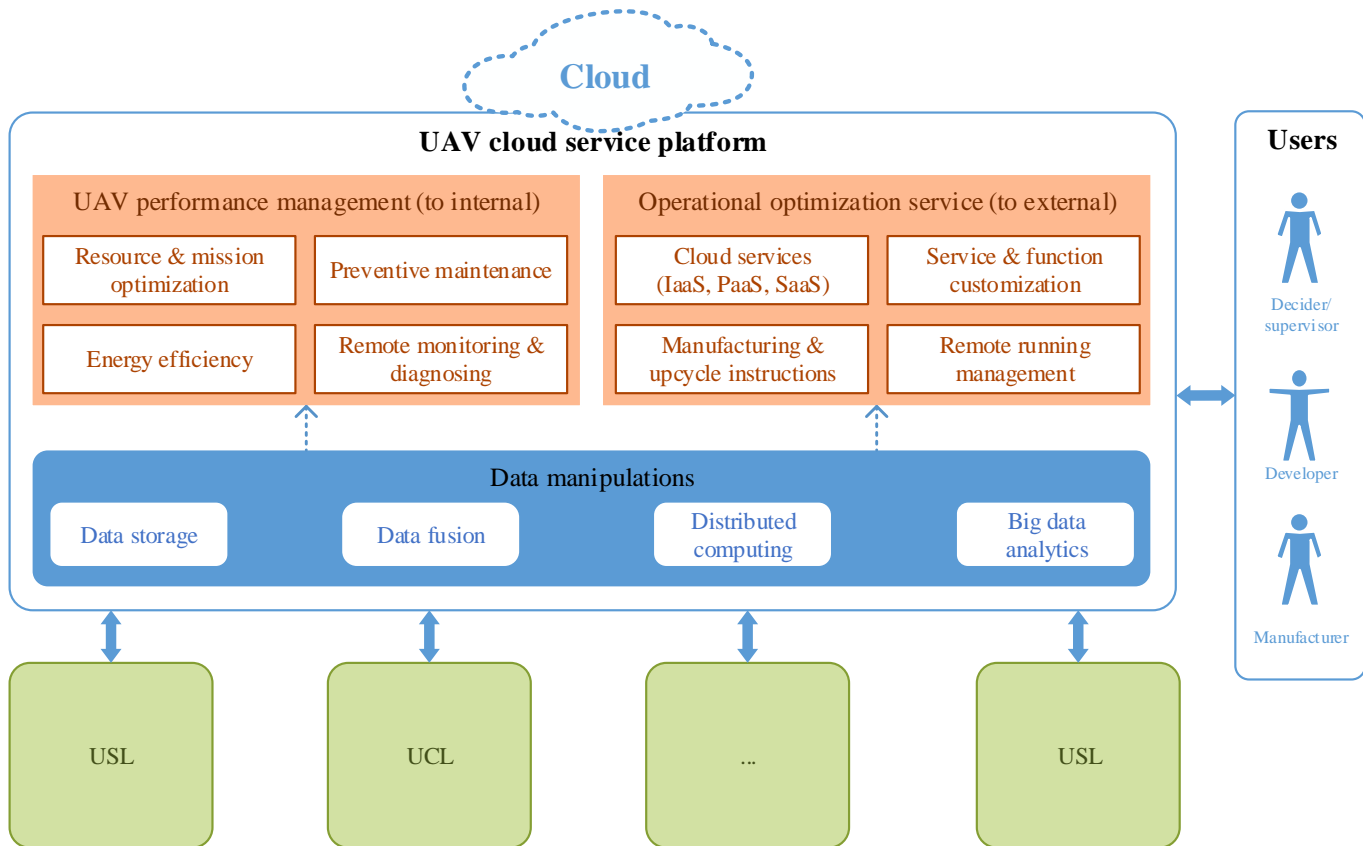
Cloud

UAV cloud service platform

UAV performance management (to internal)

Resource & mission optimization

Preventive maintenance

Energy efficiency

Remote monitoring & diagnosing

Operational optimization service (to external)

Cloud services (IaaS, PaaS, SaaS)

Service & function customization

Manufacturing & upcycle instructions

Remote running management

Data manipulations

Data storage

Data fusion

Distributed computing

Big data analytics

Users

Decider/ supervisor

Developer

Manufacturer

USL

UCL

...

USL